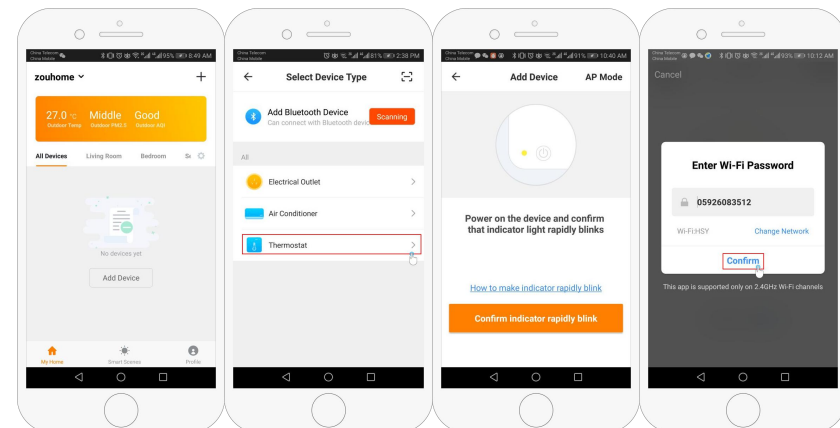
China Telecom
China Mobile
95% 8:49 AM

zouhome

27.0 °C
Outdoor Temp

Middle
Outdoor PM2.5

Good
Outdoor AQI

All Devices
Living Room
Bedroom
Se

No devices yet

Add Device

My Home
Smart Scenes
Profile

China Telecom
China Mobile
81% 2:38 PM

Select Device Type

Add Bluetooth Device
Can connect with Bluetooth device

Scanning

All

Electrical Outlet

Air Conditioner

Thermostat

China Telecom
China Mobile
91% 10:40 AM

Add Device
AP Mode

Power on the device and confirm that indicator light rapidly blinks

How to make indicator rapidly blink

Confirm indicator rapidly blink

China Telecom
China Mobile
93% 10:12 AM

Cancel

Enter Wi-Fi Password

05926083512

Wi-Fi:HSY
Change Network

Confirm

This app is supported only on 2.4GHz Wi-Fi channels